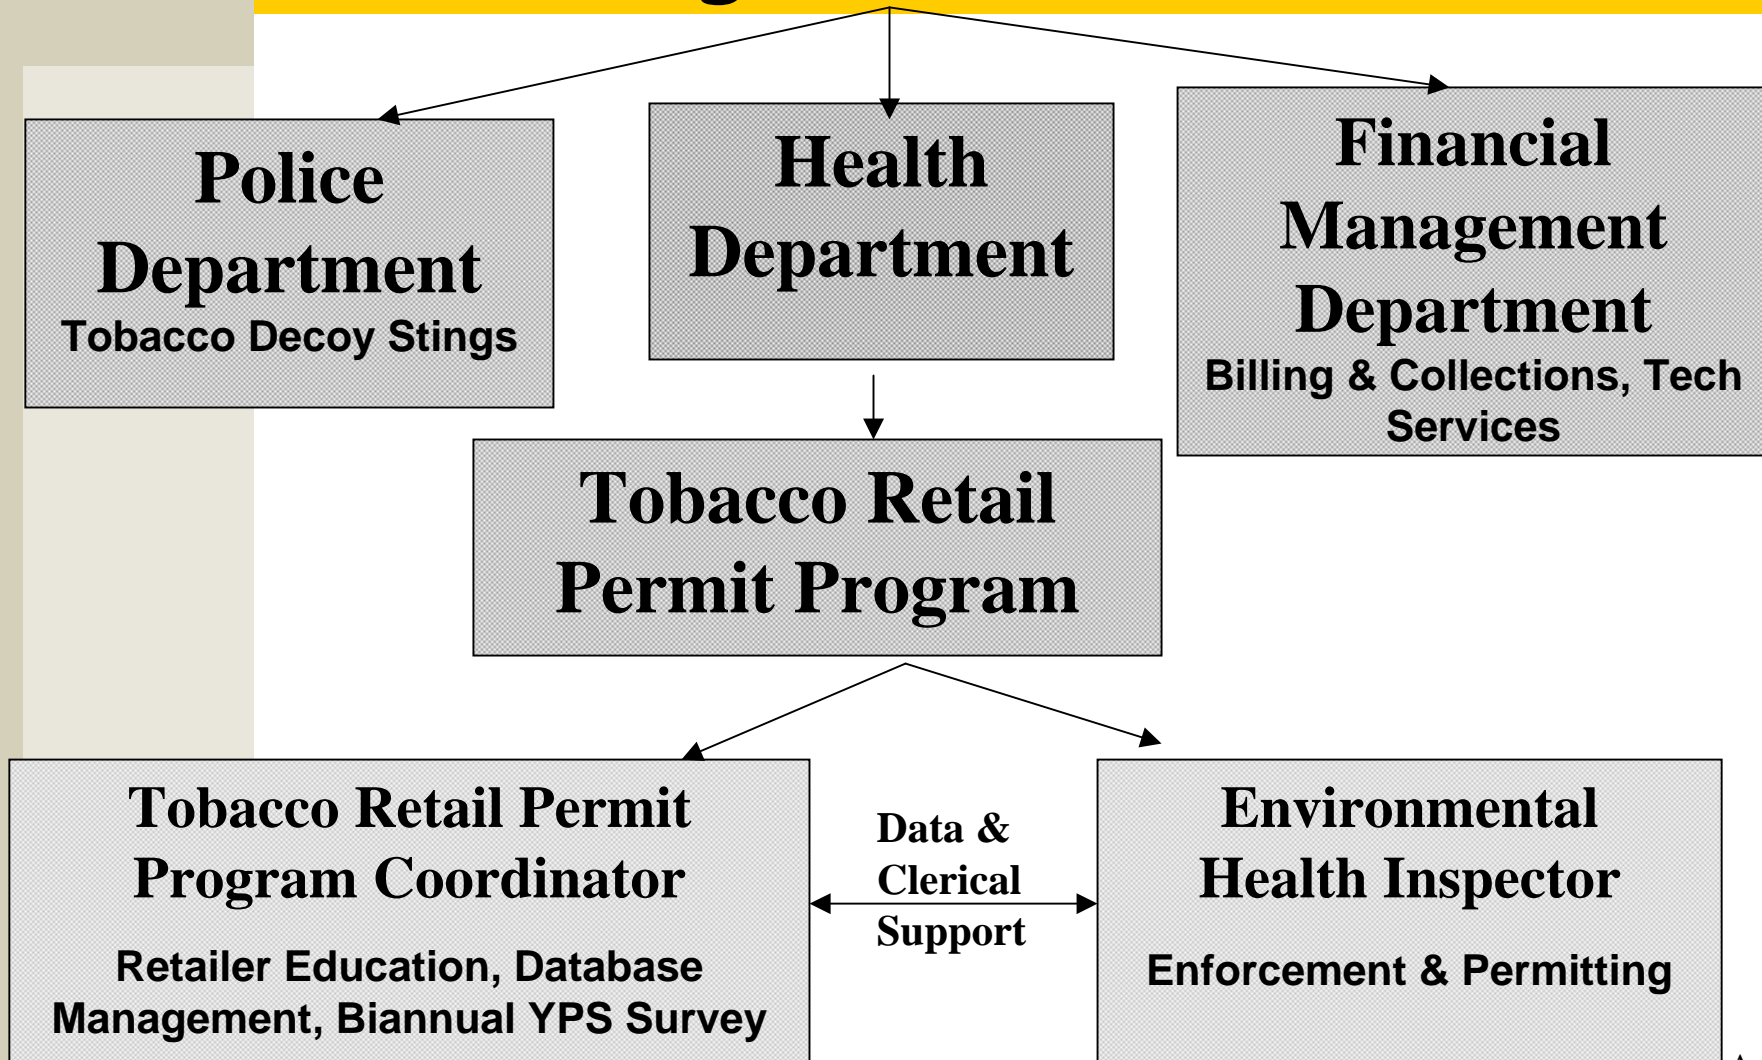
Police Department
Tobacco Decoy Stings

Health Department

Financial Management Department
Billing & Collections, Tech Services

Tobacco Retail Permit Program

Tobacco Retail Permit Program Coordinator

Retailer Education, Database Management, Biannual YPS Survey

Data & Clerical Support

Environmental Health Inspector

Enforcement & Permitting